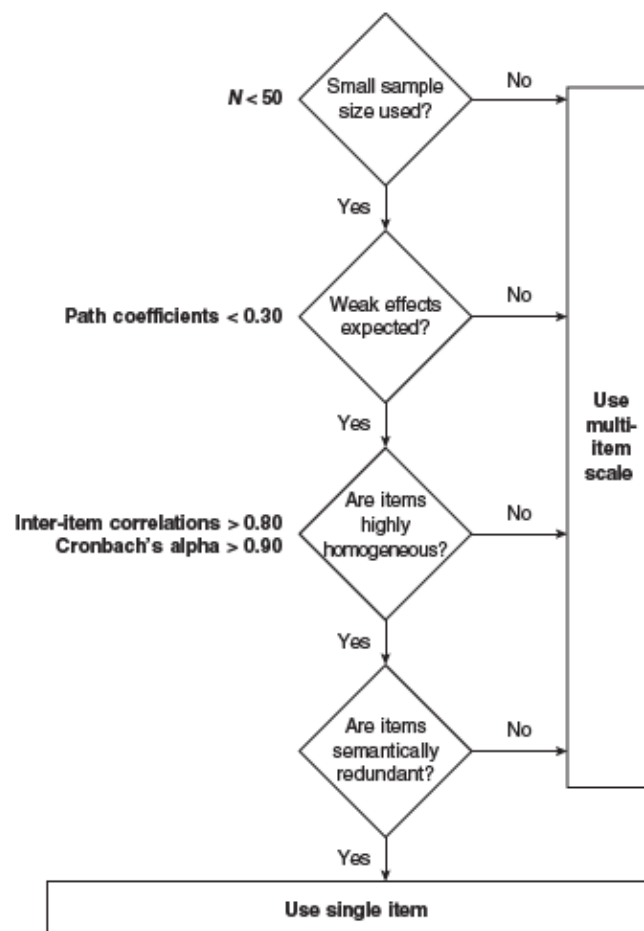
$N < 50$

Small sample size used?

No

Yes

Path coefficients < 0.30

Weak effects expected?

No

Yes

Inter-item correlations > 0.80
Cronbach's alpha > 0.90

Are items highly homogeneous?

No

Yes

Are items semantically redundant?

No

Yes

Use multi-item scale

Use single item